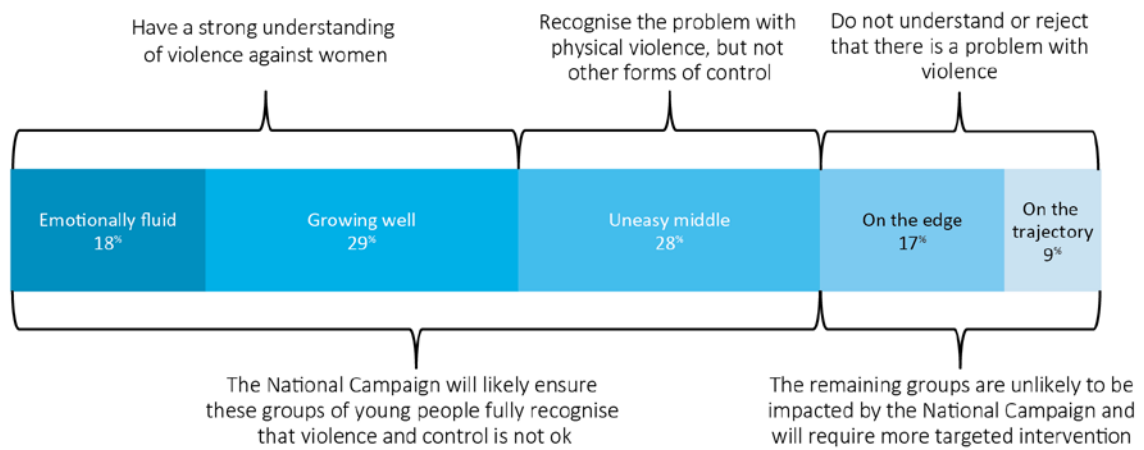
Have a strong understanding of violence against women

Recognise the problem with physical violence, but not other forms of control

Do not understand or reject that there is a problem with violence

Emotionally fluid
18%

Growing well
29%

Uneasy middle
28%

On the edge
17%

On the trajectory
9%

The National Campaign will likely ensure these groups of young people fully recognise that violence and control is not ok

The remaining groups are unlikely to be impacted by the National Campaign and will require more targeted intervention